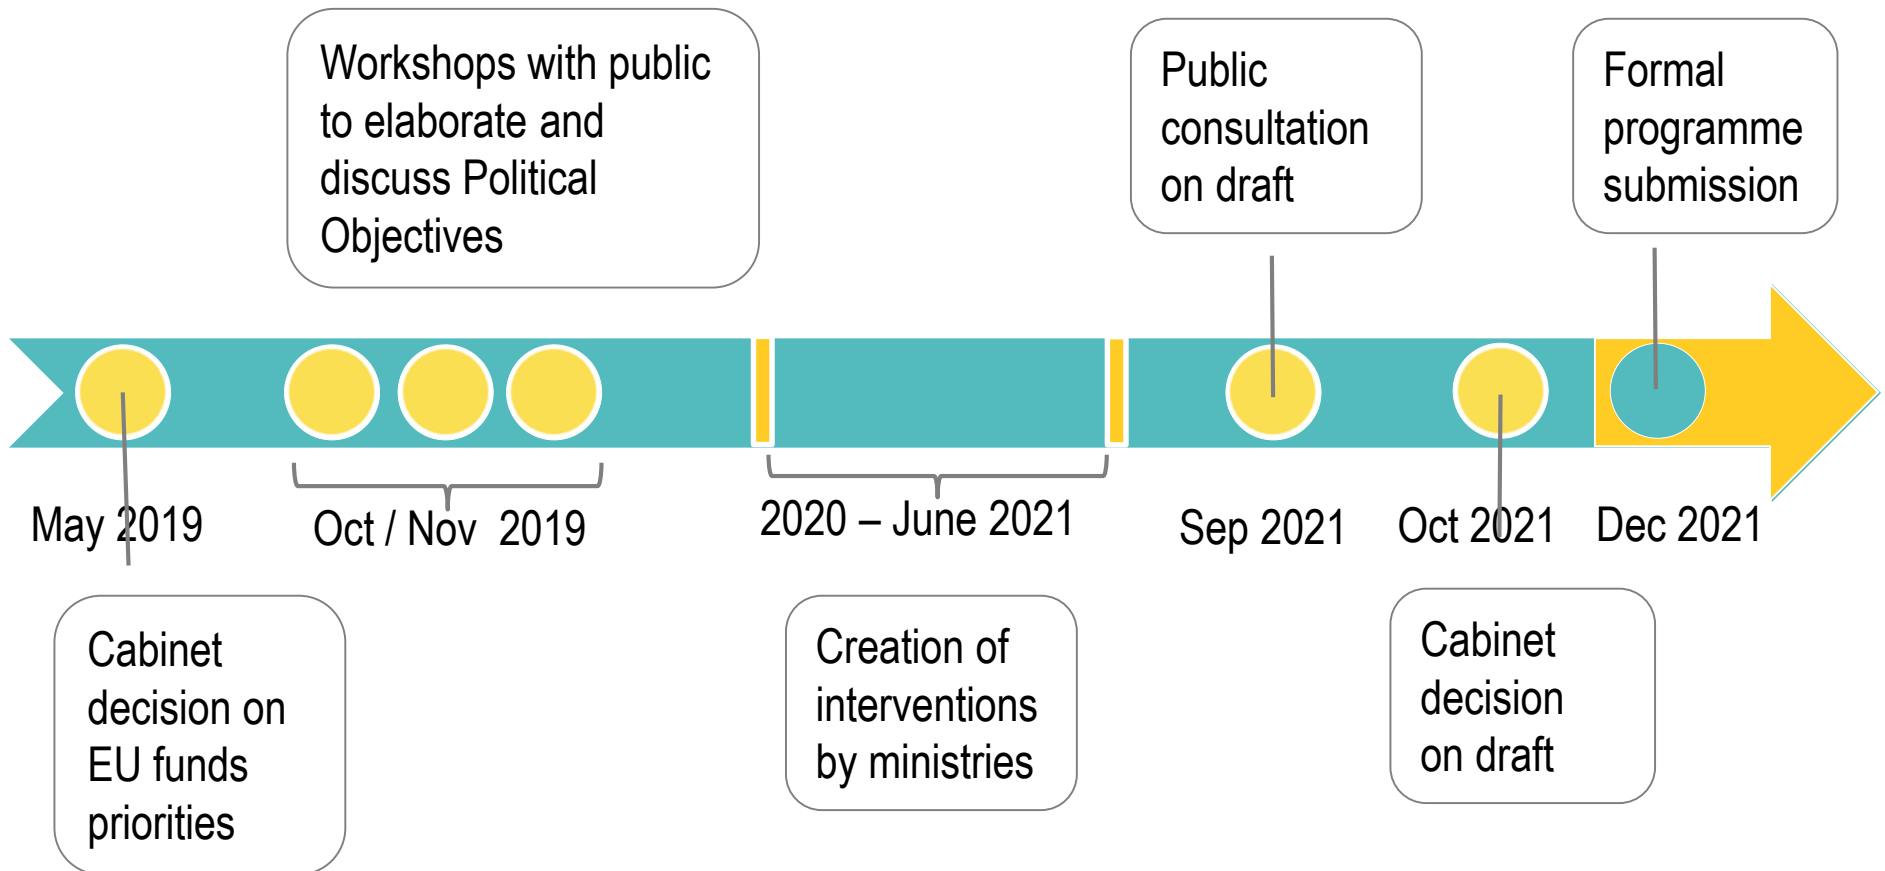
Workshops with public to elaborate and discuss Political Objectives

Public consultation on draft

Formal programme submission

May 2019

Oct / Nov 2019

2020 – June 2021

Sep 2021

Oct 2021

Dec 2021

Cabinet decision on EU funds priorities

Creation of interventions by ministries

Cabinet decision on draft